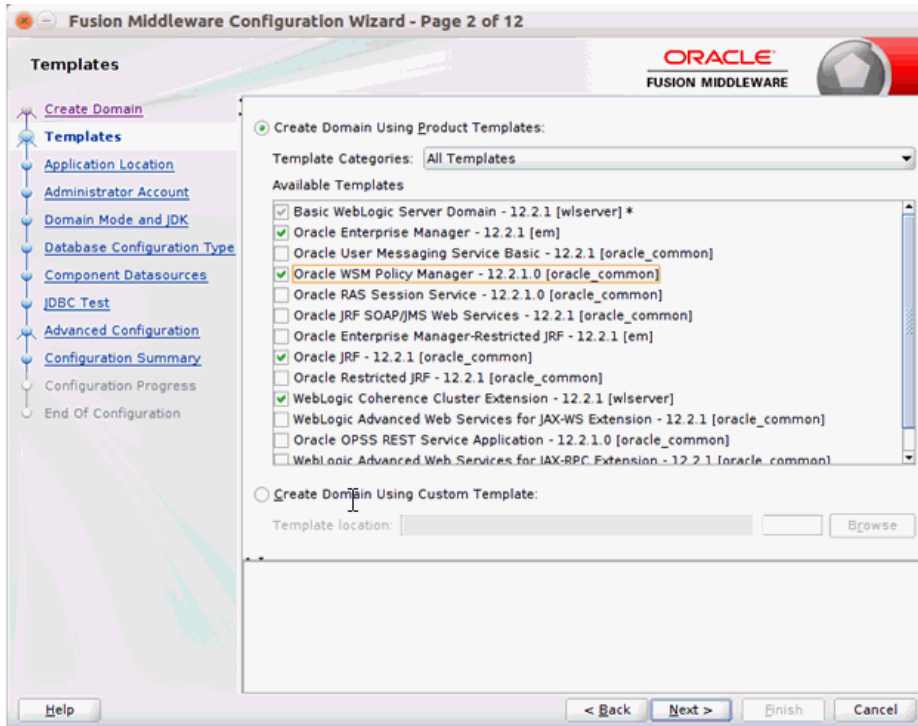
Fusion Middleware Configuration Wizard - Page 2 of 12

Templates

ORACLE
FUSION MIDDLEWARE

Create Domain
Templates
Application Location
Administrator Account
Domain Mode and JDK
Database Configuration Type
Component Datasources
JDBC Test
Advanced Configuration
Configuration Summary
Configuration Progress
End Of Configuration

Create Domain Using Product Templates:

Template Categories: All Templates

Available Templates

Basic WebLogic Server Domain - 12.2.1 [wlserver] *
Oracle Enterprise Manager - 12.2.1 [em]
Oracle User Messaging Service Basic - 12.2.1 [oracle_common]
Oracle WSM Policy Manager - 12.2.1.0 [oracle_common]
Oracle RAS Session Service - 12.2.1.0 [oracle_common]
Oracle JRF SOAP/JMS Web Services - 12.2.1 [oracle_common]
Oracle Enterprise Manager-Restricted JRF - 12.2.1 [em]
Oracle JRF - 12.2.1 [oracle_common]
Oracle Restricted JRF - 12.2.1 [oracle_common]
WebLogic Coherence Cluster Extension - 12.2.1 [wlserver]
WebLogic Advanced Web Services for JAX-WS Extension - 12.2.1 [oracle_common]
Oracle OPSS REST Service Application - 12.2.1.0 [oracle_common]
WebLogic Advanced Web Services for JAX-RPC Extension - 12.2.1 [oracle_common]

Create Domain Using Custom Template:

Template location:

Browse

Help

< Back

Next >

Finish

Cancel